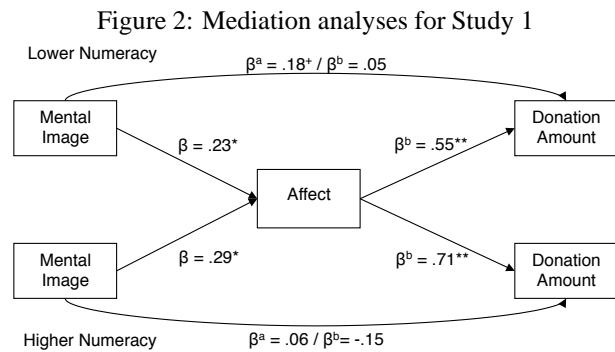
Figure 2: Mediation analyses for Study 1

Lower Numeracy

$\beta^a = .18^+ / \beta^b = .05$

Mental Image

$\beta = .23^*$

$\beta^b = .55^{**}$

Donation Amount

Affect

Mental Image

$\beta = .29^*$

$\beta^b = .71^{**}$

Donation Amount

Higher Numeracy

$\beta^a = .06 / \beta^b = -.15$